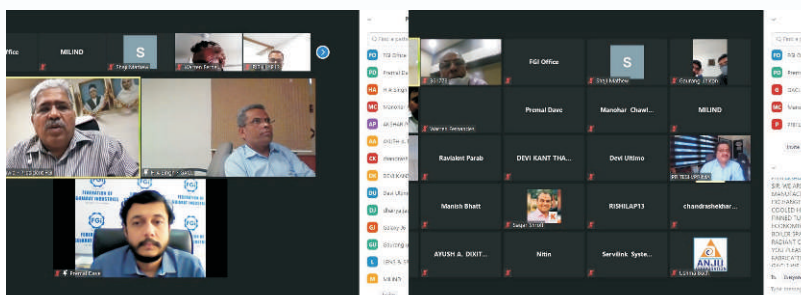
Office

MILIND

S

Shaji Mathew

FGI Office

Premal Dave

H.K.Singh

Manohar

MC

AP

AA

CK

DK

DU

DJ

GJ

GJ

SK

MI

FGI Office

S

Shaji Mathew

Premal Dave

Manohar Chawl...

MILIND

Ravialent Parab

DEVI KANT THA...

Devi Ultimo

Manish Bhatt

Swapn Srivast

RISHILAP13

chandrashekhar...

AYUSH A. DIXIT...

Nitin

Servilink Syste...

ANJLI

FGI

FEDERATION OF GUJARAT INDUSTRIES

Premal Dave

FG

PD

FG

MC

P

SIR, WE ARE MANUFACTURI... DOMESTIC... FINNED... ECONOMIC... BOILER... RADIANT... YOU PLEASE... FABRICATI... ONLY UNIT

To: Everyone